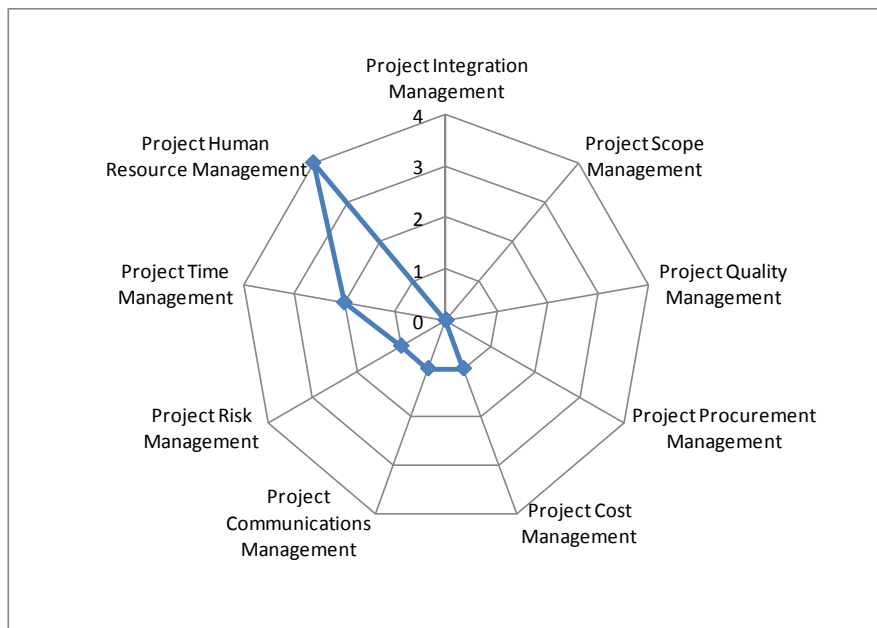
Project Integration Management

4

3

2

1

0

Project Scope Management

Project Quality Management

Project Procurement Management

Project Cost Management

Project Communications Management

Project Risk Management

Project Time Management

Project Human Resource Management